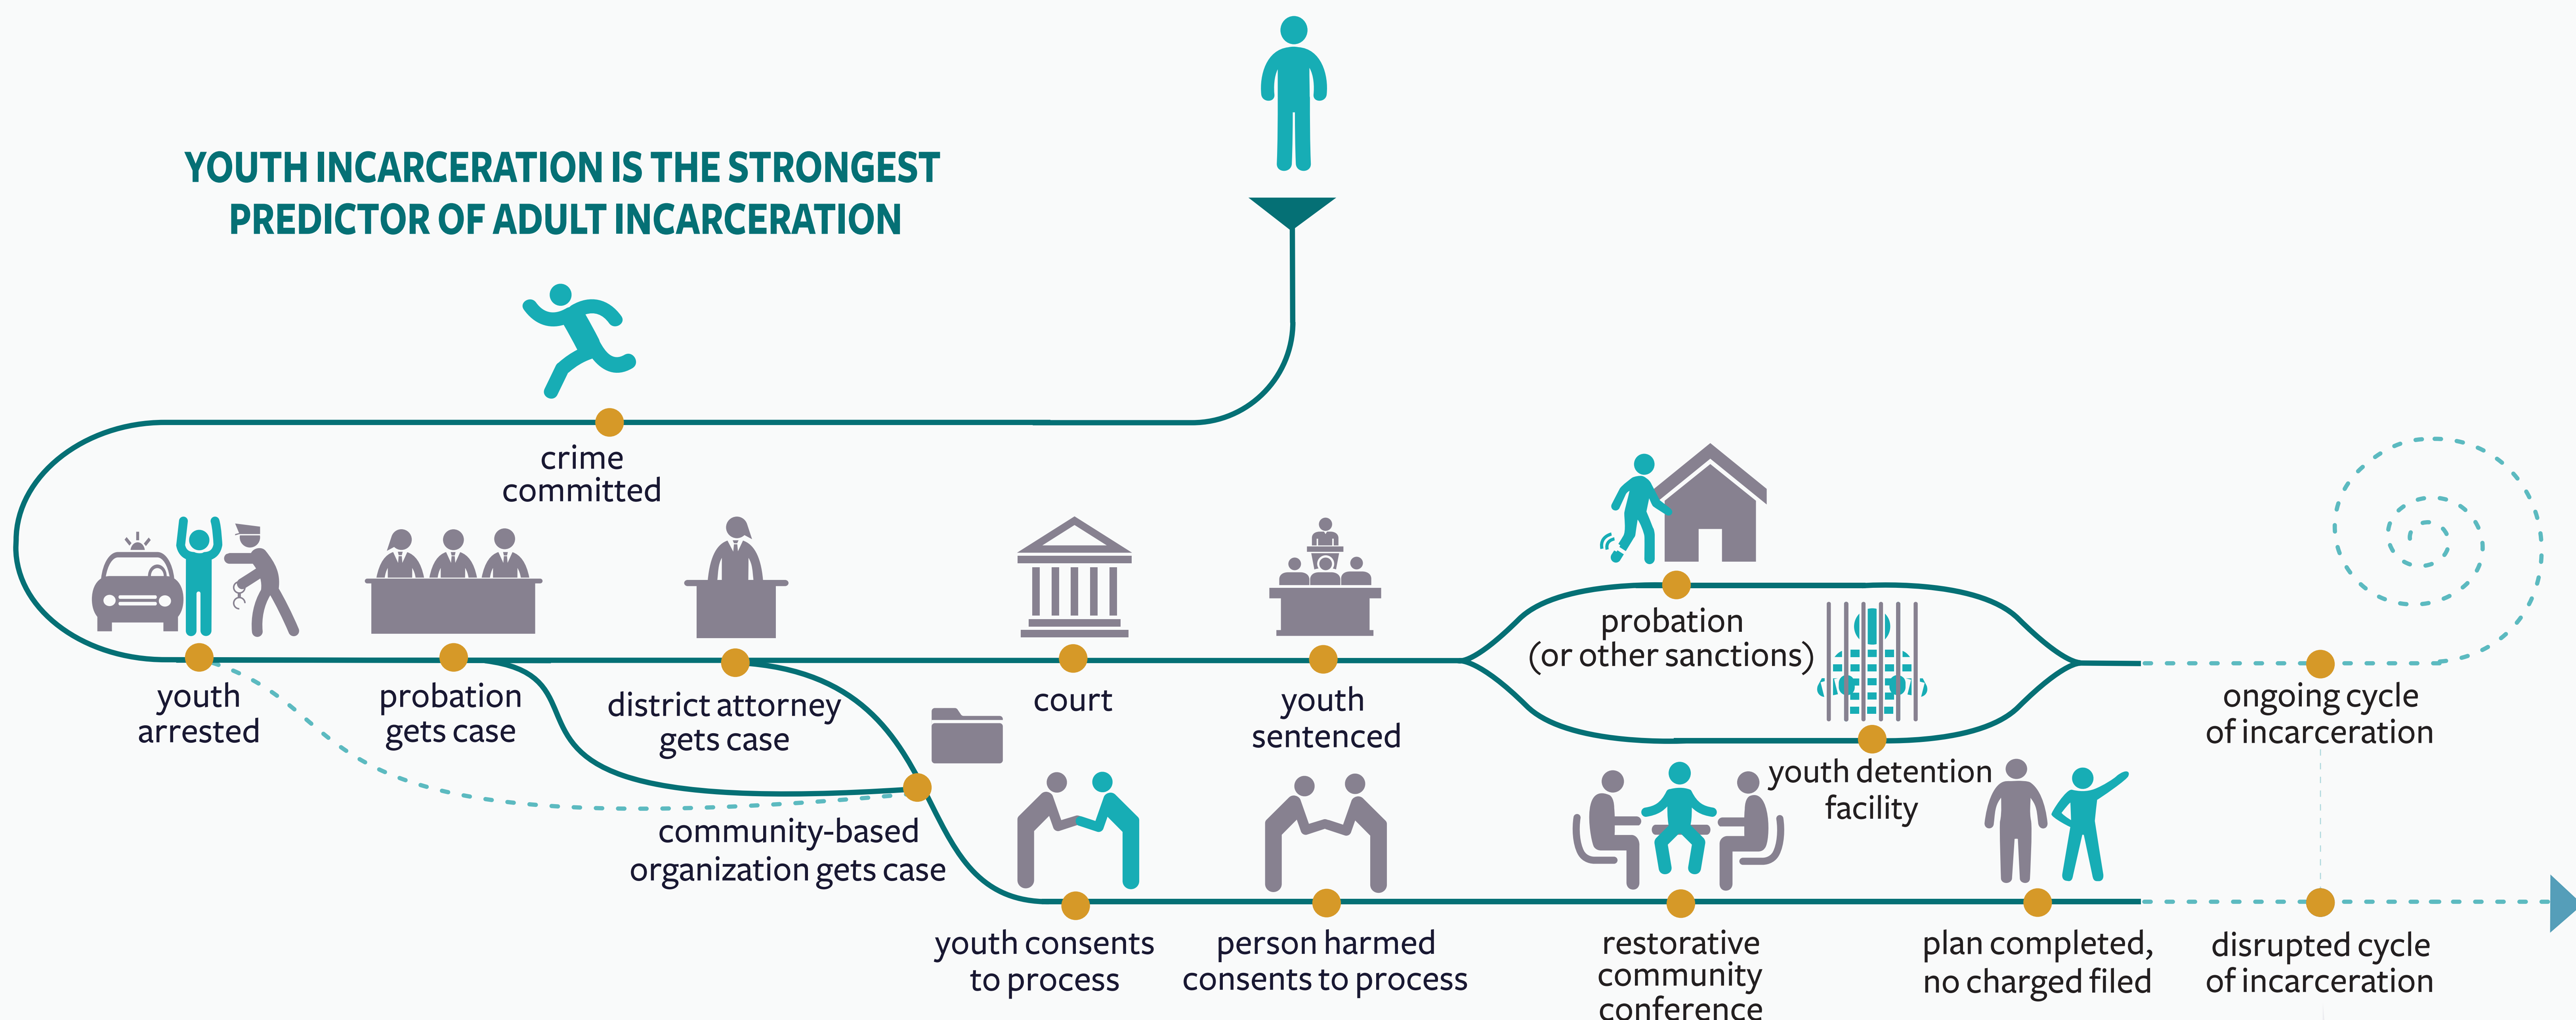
YOUTH INCARCERATION IS THE STRONGEST PREDICTOR OF ADULT INCARCERATION

crime committed

youth arrested

probation gets case

district attorney gets case

court

youth sentenced

probation (or other sanctions)

youth detention facility

ongoing cycle of incarceration

community-based organization gets case

youth consents to process

person harmed consents to process

restorative community conference

plan completed, no charged filed

disrupted cycle of incarceration